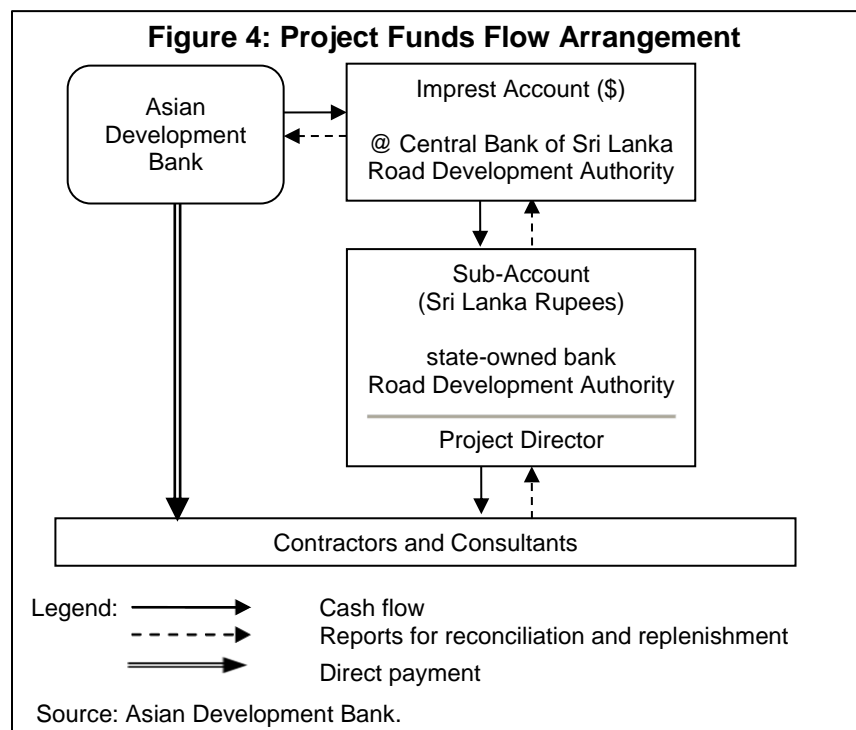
Figure 4: Project Funds Flow Arrangement

Asian Development Bank

Imprest Account ($)

@ Central Bank of Sri Lanka
Road Development Authority

Sub-Account
(Sri Lanka Rupees)

state-owned bank
Road Development Authority

Project Director

Contractors and Consultants

Legend:
Cash flow
Reports for reconciliation and replenishment
Direct payment

Source: Asian Development Bank.